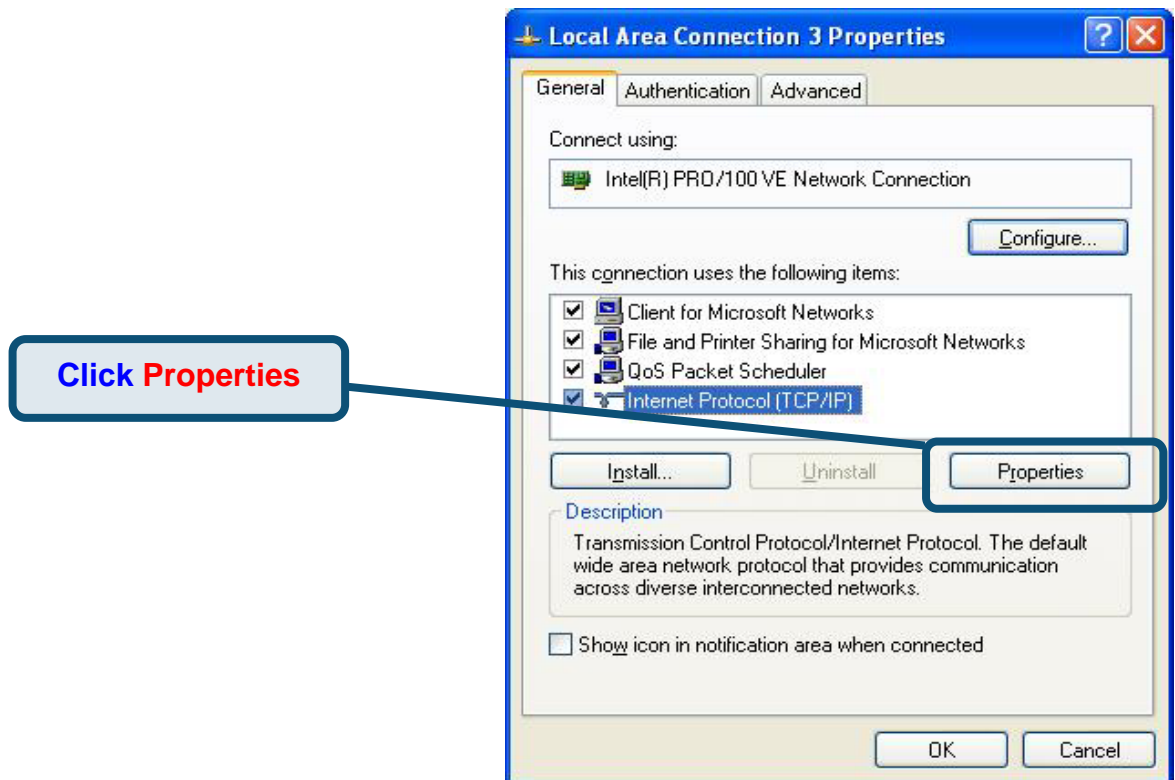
Local Area Connection 3 Properties

General | Authentication | Advanced

Connect using:

Intel(R) PRO/100 VE Network Connection

Configure...

This connection uses the following items:

Client for Microsoft Networks
File and Printer Sharing for Microsoft Networks
QoS Packet Scheduler
Internet Protocol (TCP/IP)

Click Properties

Install... | Uninstall | Properties

Description

Transmission Control Protocol/Internet Protocol. The default wide area network protocol that provides communication across diverse interconnected networks.

Show icon in notification area when connected

OK | Cancel